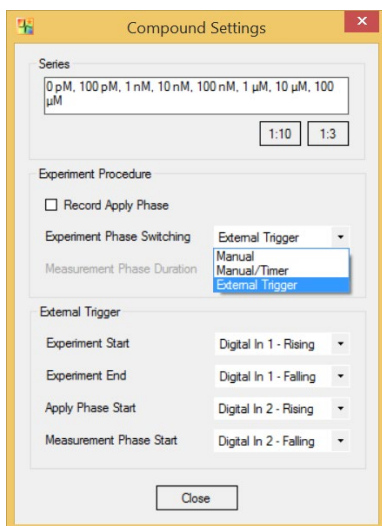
Compound Settings

Series

0 pM, 100 pM, 1 nM, 10 nM, 100 nM, 1 µM, 10 µM, 100 µM

1:10 1:3

Experiment Procedure

Record Apply Phase

Experiment Phase Switching External Trigger

Measurement Phase Duration

Manual
Manual/Timer
External Trigger

External Trigger

Experiment Start Digital In 1 - Rising

Experiment End Digital In 1 - Falling

Apply Phase Start Digital In 2 - Rising

Measurement Phase Start Digital In 2 - Falling

Close